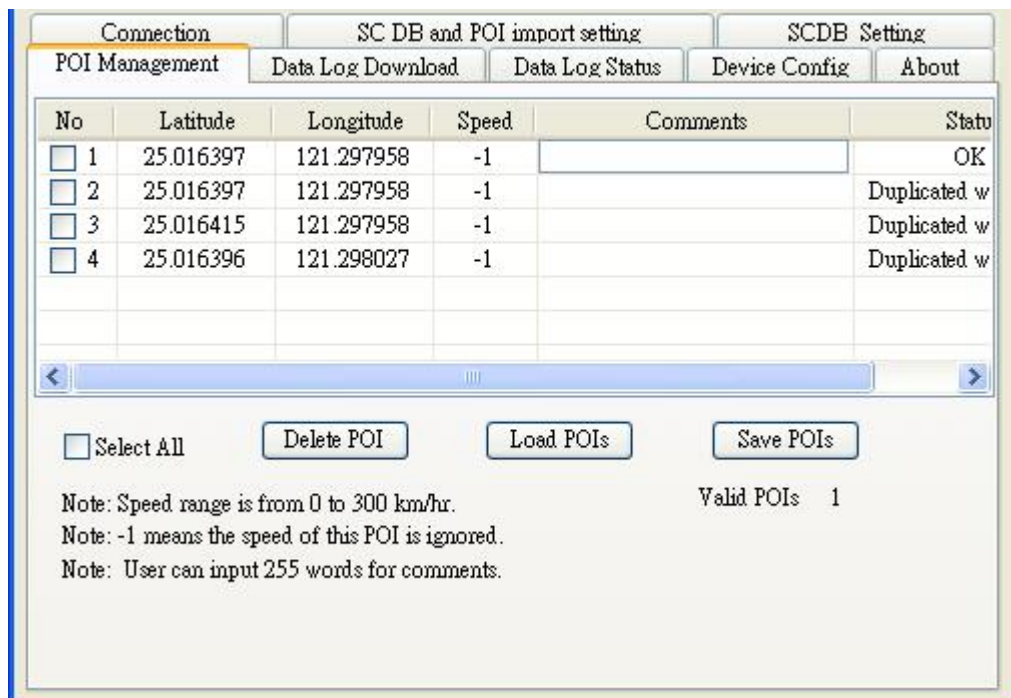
Connection | SC DB and POI import setting | SCDB Setting
POI Management | Data Log Download | Data Log Status | Device Config | About

| No | Latitude | Longitude | Speed | Comments | Statu |
|---|---|---|---|---|---|
| 1 | 25.016397 | 121.297958 | -1 | | OK |
| 2 | 25.016397 | 121.297958 | -1 | | Duplicated w |
| 3 | 25.016415 | 121.297958 | -1 | | Duplicated w |
| 4 | 25.016396 | 121.298027 | -1 | | Duplicated w |

Select All

Delete POI

Load POIs

Save POIs

Note: Speed range is from 0 to 300 km/hr.

Note: -1 means the speed of this POI is ignored.

Note: User can input 255 words for comments.

Valid POIs 1